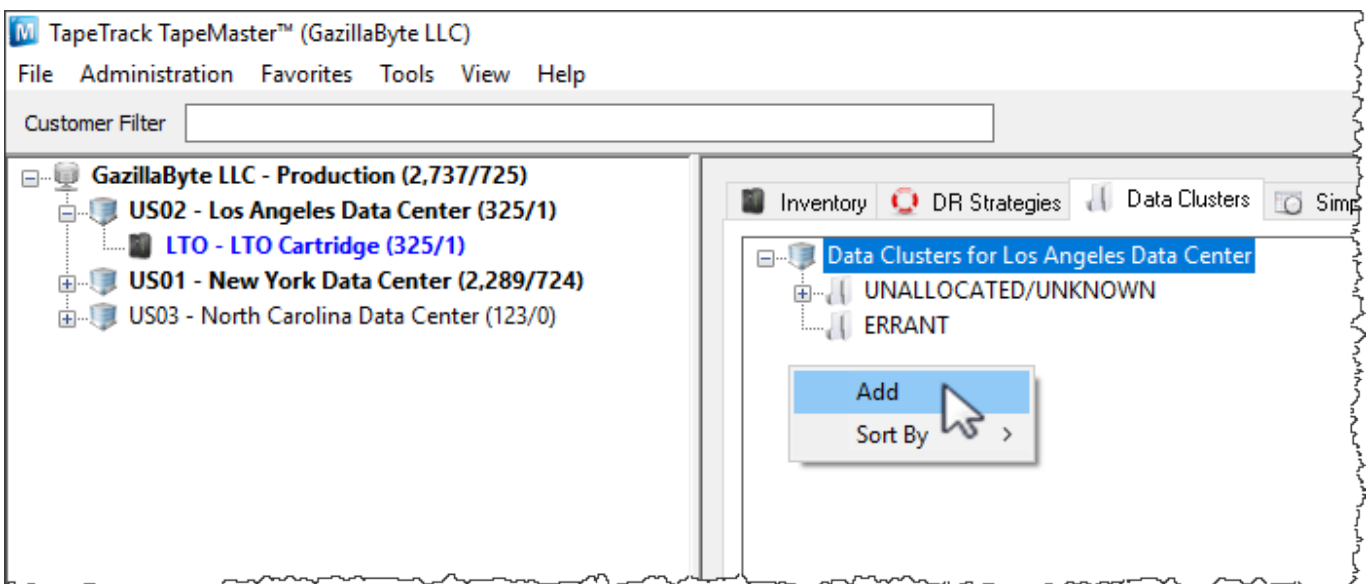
M TapeTrack TapeMaster™ (GazillaByte LLC)
File Administration Favorites Tools View Help
Customer Filter

GazillaByte LLC - Production (2,737/725)
US02 - Los Angeles Data Center (325/1)
LTO - LTO Cartridge (325/1)
US01 - New York Data Center (2,289/724)
US03 - North Carolina Data Center (123/0)

Inventory DR Strategies Data Clusters Simp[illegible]
Data Clusters for Los Angeles Data Center
UNALLOCATED/UNKNOWN
ERRANT
Add
Sort By ›